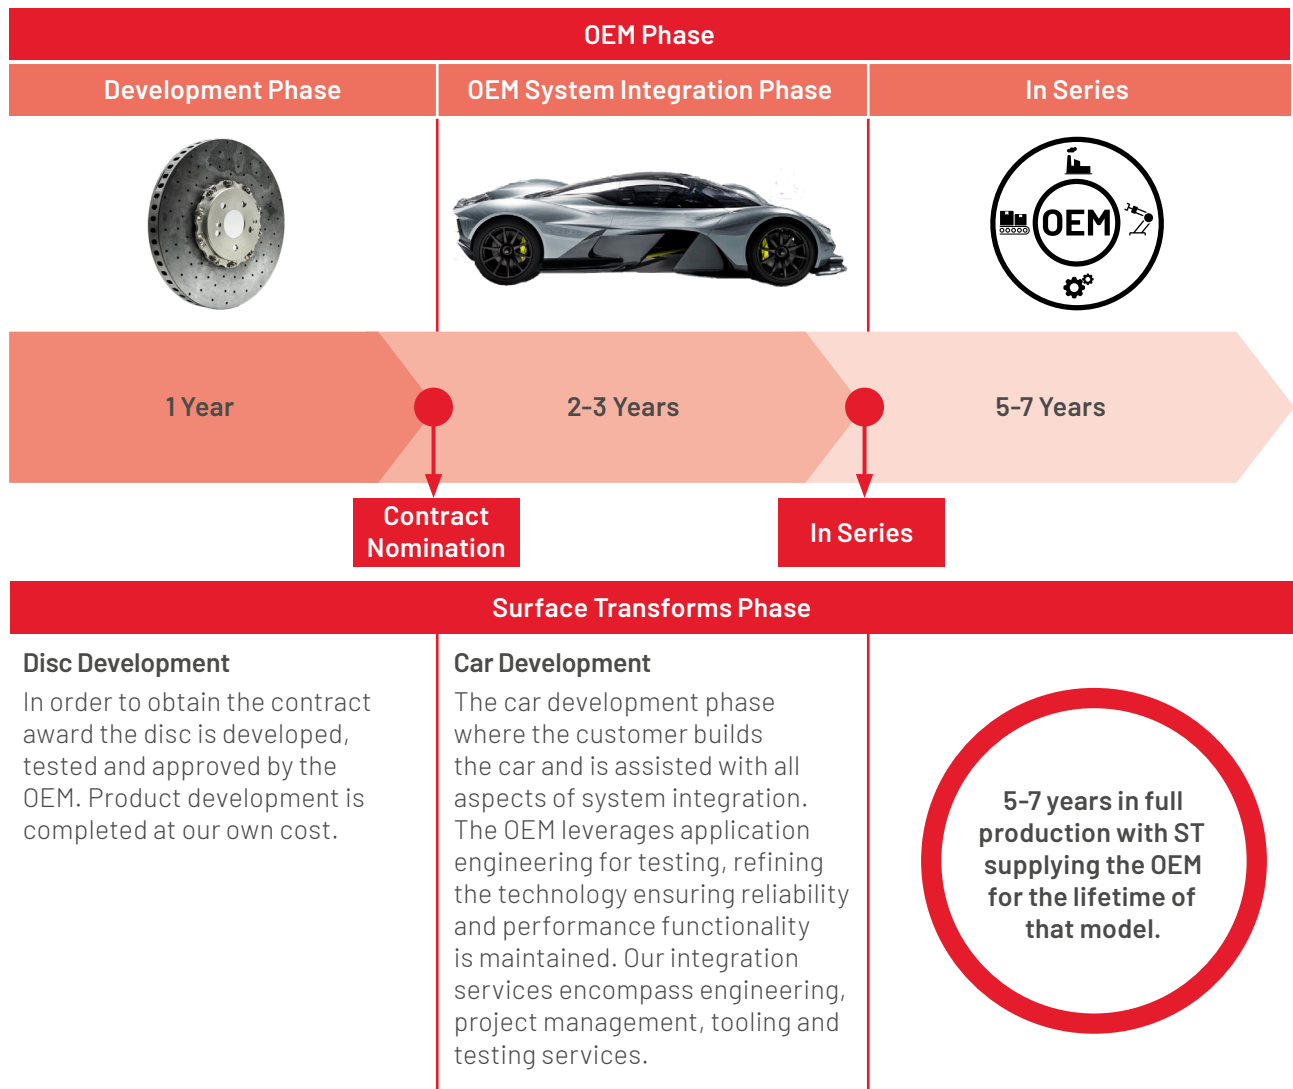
OEM Phase

Development Phase

OEM System Integration Phase

In Series

OEM

1 Year

2-3 Years

5-7 Years

Contract Nomination

In Series

Surface Transforms Phase

Disc Development

In order to obtain the contract award the disc is developed, tested and approved by the OEM. Product development is completed at our own cost.

Car Development

The car development phase where the customer builds the car and is assisted with all aspects of system integration. The OEM leverages application engineering for testing, refining the technology ensuring reliability and performance functionality is maintained. Our integration services encompass engineering, project management, tooling and testing services.

5-7 years in full production with ST supplying the OEM for the lifetime of that model.